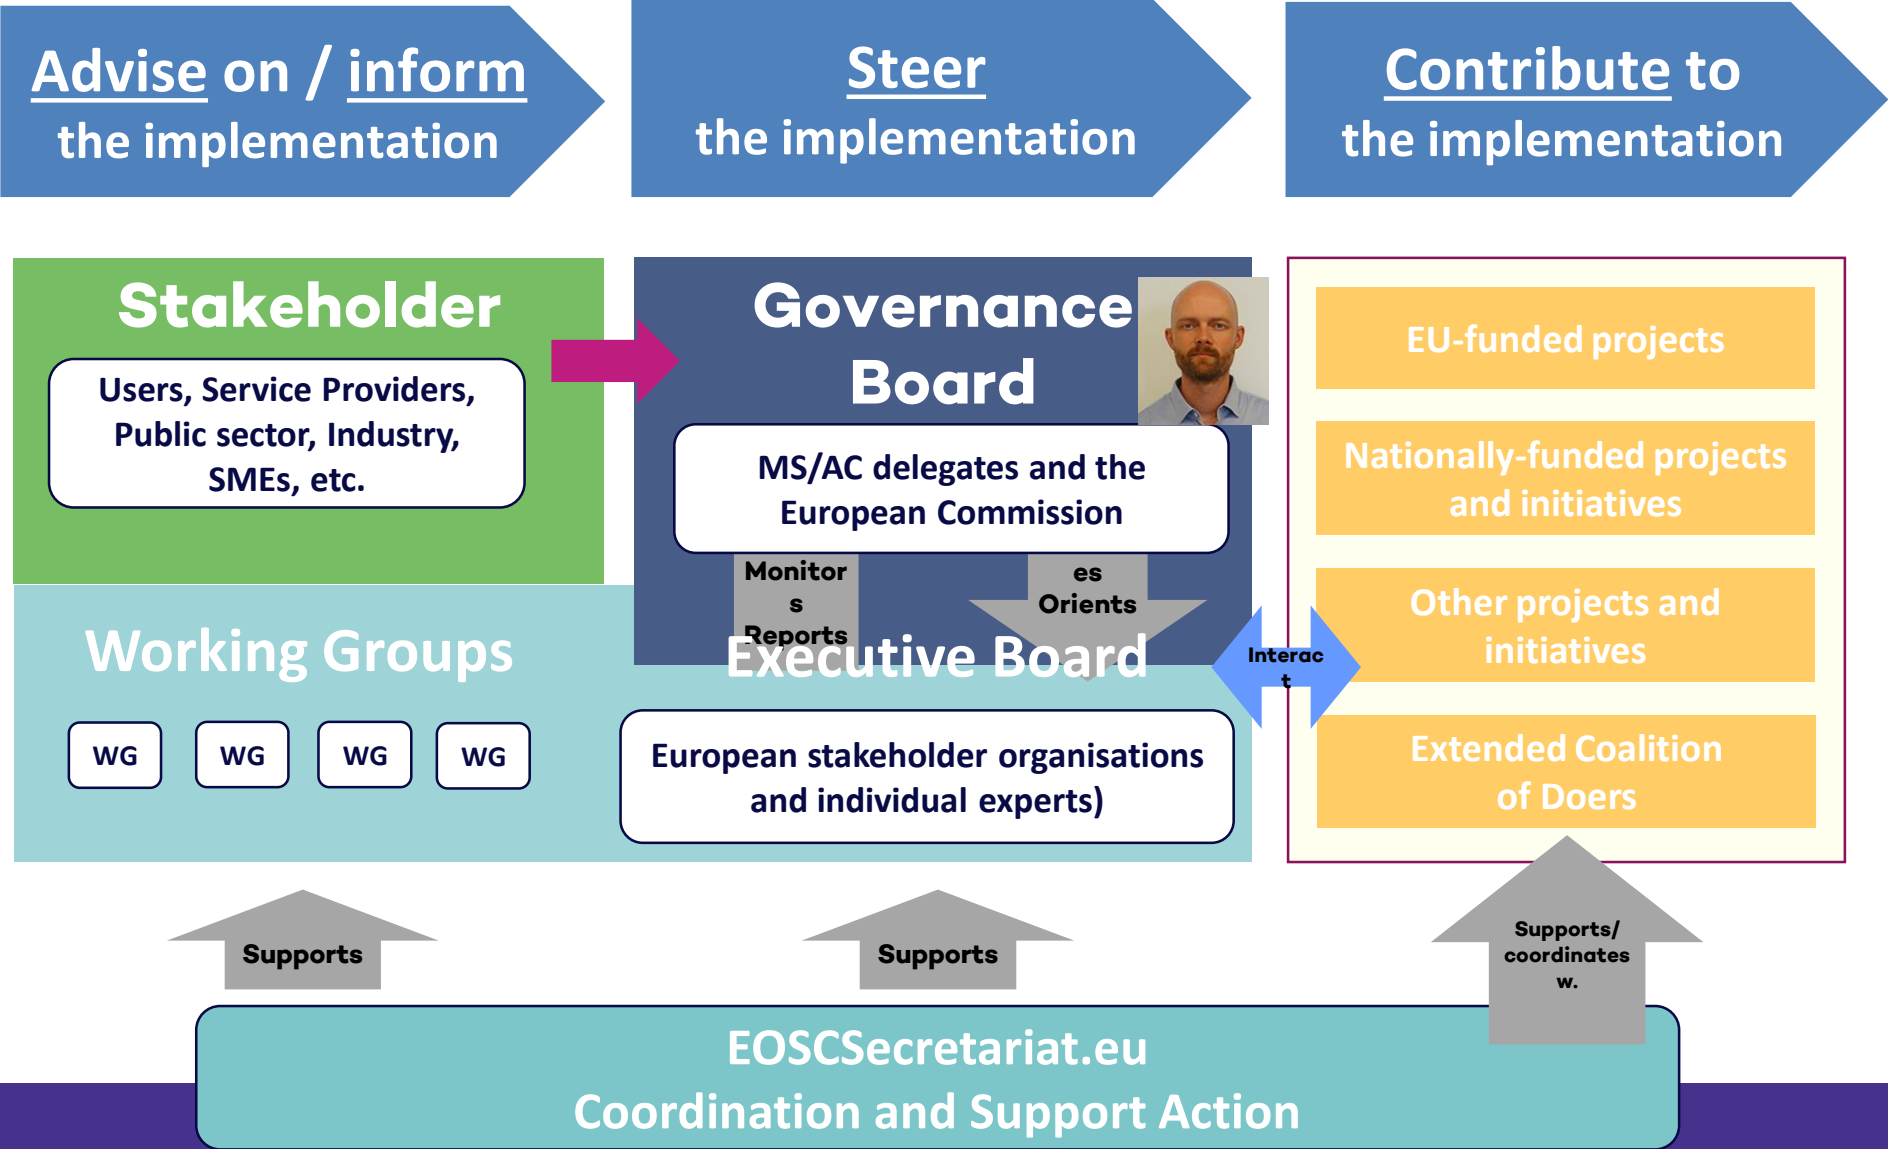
Advise on / inform the implementation

Steer the implementation

Contribute to the implementation

Stakeholder

Users, Service Providers, Public sector, Industry, SMEs, etc.

Governance Board

MS/AC delegates and the European Commission

Monitor s Reports

es Orients

Working Groups

WG

WG

WG

WG

Executive Board

European stakeholder organisations and individual experts)

Interac t

EU-funded projects

Nationally-funded projects and initiatives

Other projects and initiatives

Extended Coalition of Doers

Supports

Supports

Supports/ coordinates w.

EOSCSecretariat.eu
Coordination and Support Action